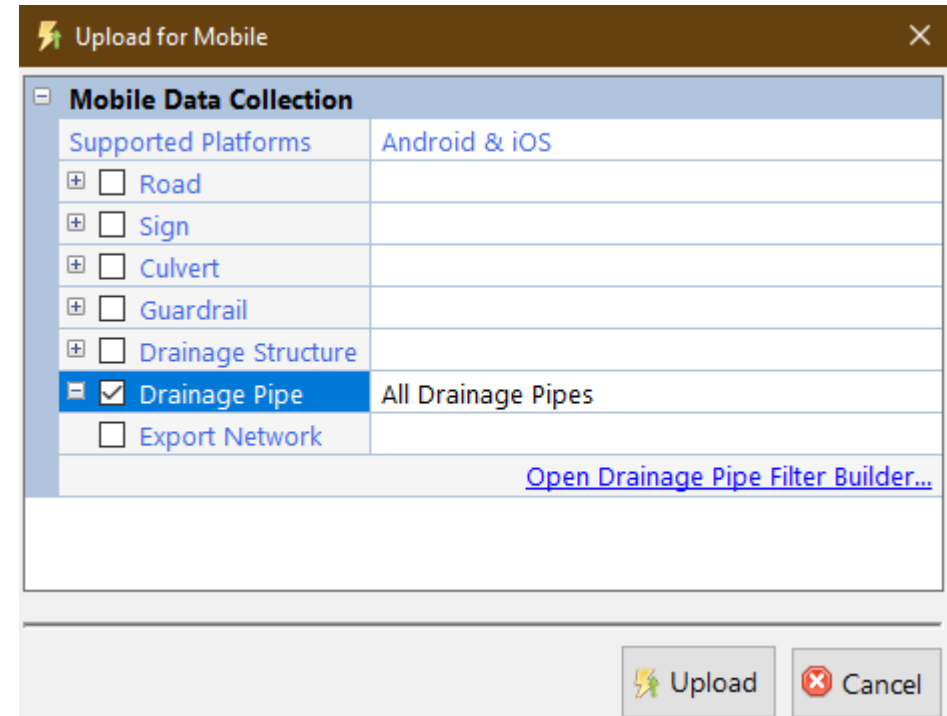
Upload for Mobile

Mobile Data Collection

| Supported Platforms | Android & iOS |
|---|---|
| Road | |
| Sign | |
| Culvert | |
| Guardrail | |
| Drainage Structure | |
| Drainage Pipe | All Drainage Pipes |
| Export Network | |

Open Drainage Pipe Filter Builder...

Upload

Cancel